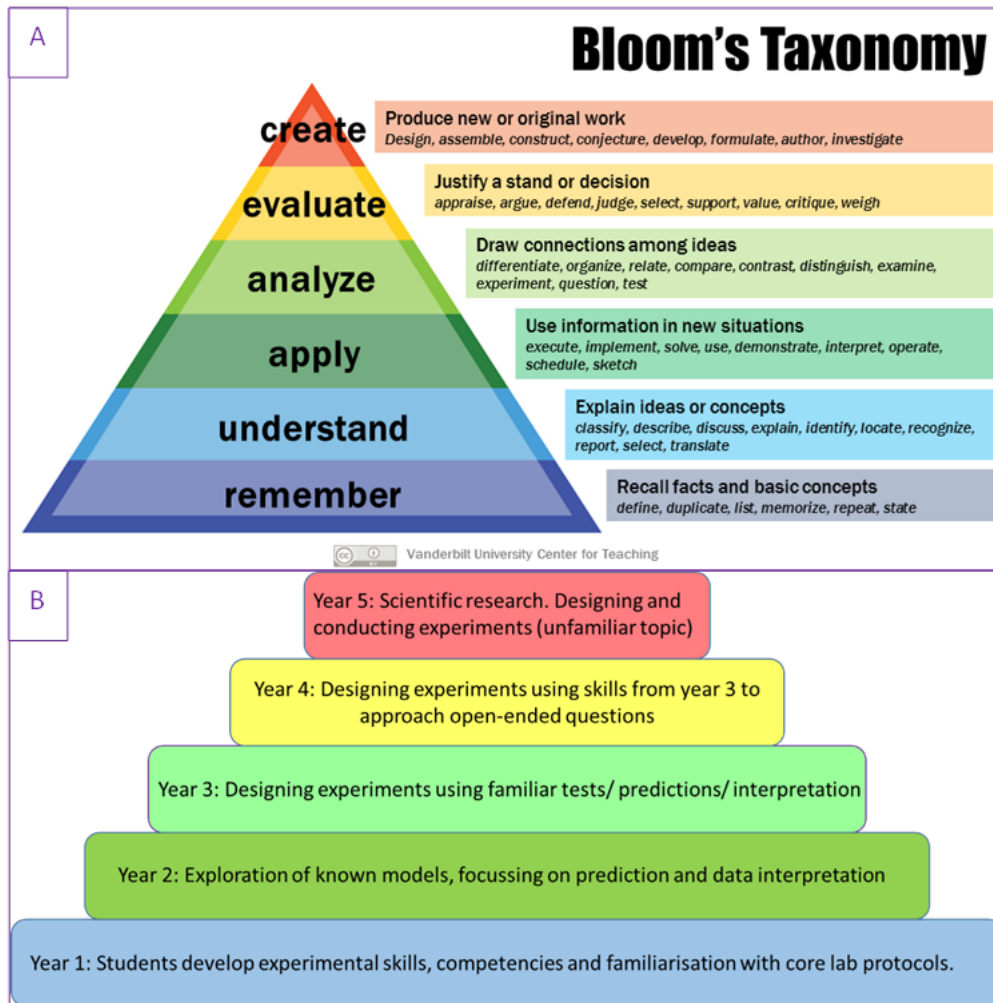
A

Bloom's Taxonomy

create
Produce new or original work
Design, assemble, construct, conjecture, develop, formulate, author, investigate

evaluate
Justify a stand or decision
appraise, argue, defend, judge, select, support, value, critique, weigh

analyze
Draw connections among ideas
differentiate, organize, relate, compare, contrast, distinguish, examine, experiment, question, test

apply
Use information in new situations
execute, implement, solve, use, demonstrate, interpret, operate, schedule, sketch

understand
Explain ideas or concepts
classify, describe, discuss, explain, identify, locate, recognize, report, select, translate

remember
Recall facts and basic concepts
define, duplicate, list, memorize, repeat, state

Vanderbilt University Center for Teaching

B

Year 5: Scientific research. Designing and conducting experiments (unfamiliar topic)

Year 4: Designing experiments using skills from year 3 to approach open-ended questions

Year 3: Designing experiments using familiar tests/ predictions/ interpretation

Year 2: Exploration of known models, focussing on prediction and data interpretation

Year 1: Students develop experimental skills, competencies and familiarisation with core lab protocols.